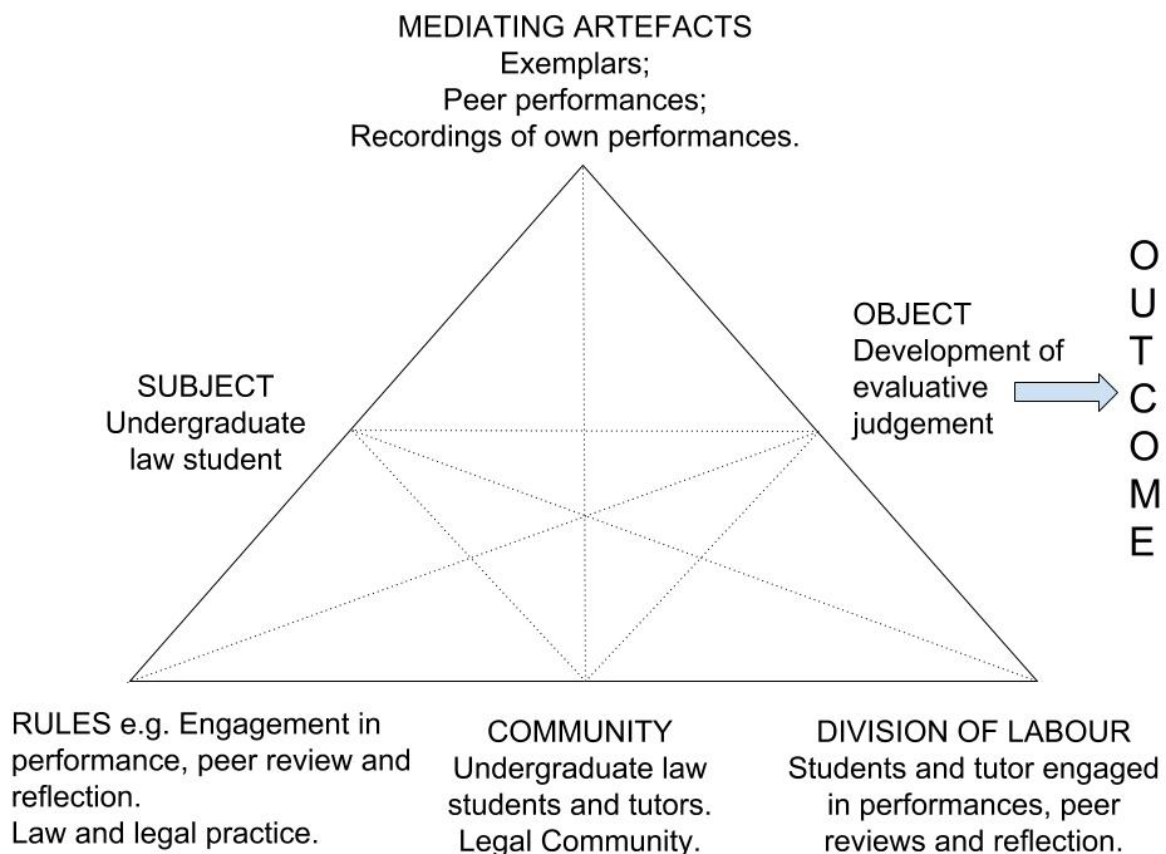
MEDIATING ARTEFACTS
Exemplars;
Peer performances;
Recordings of own performances.

SUBJECT
Undergraduate law student

OBJECT
Development of evaluative judgement

OUTCOME

RULES e.g. Engagement in performance, peer review and reflection.
Law and legal practice.

COMMUNITY
Undergraduate law students and tutors.
Legal Community.

DIVISION OF LABOUR
Students and tutor engaged in performances, peer reviews and reflection.